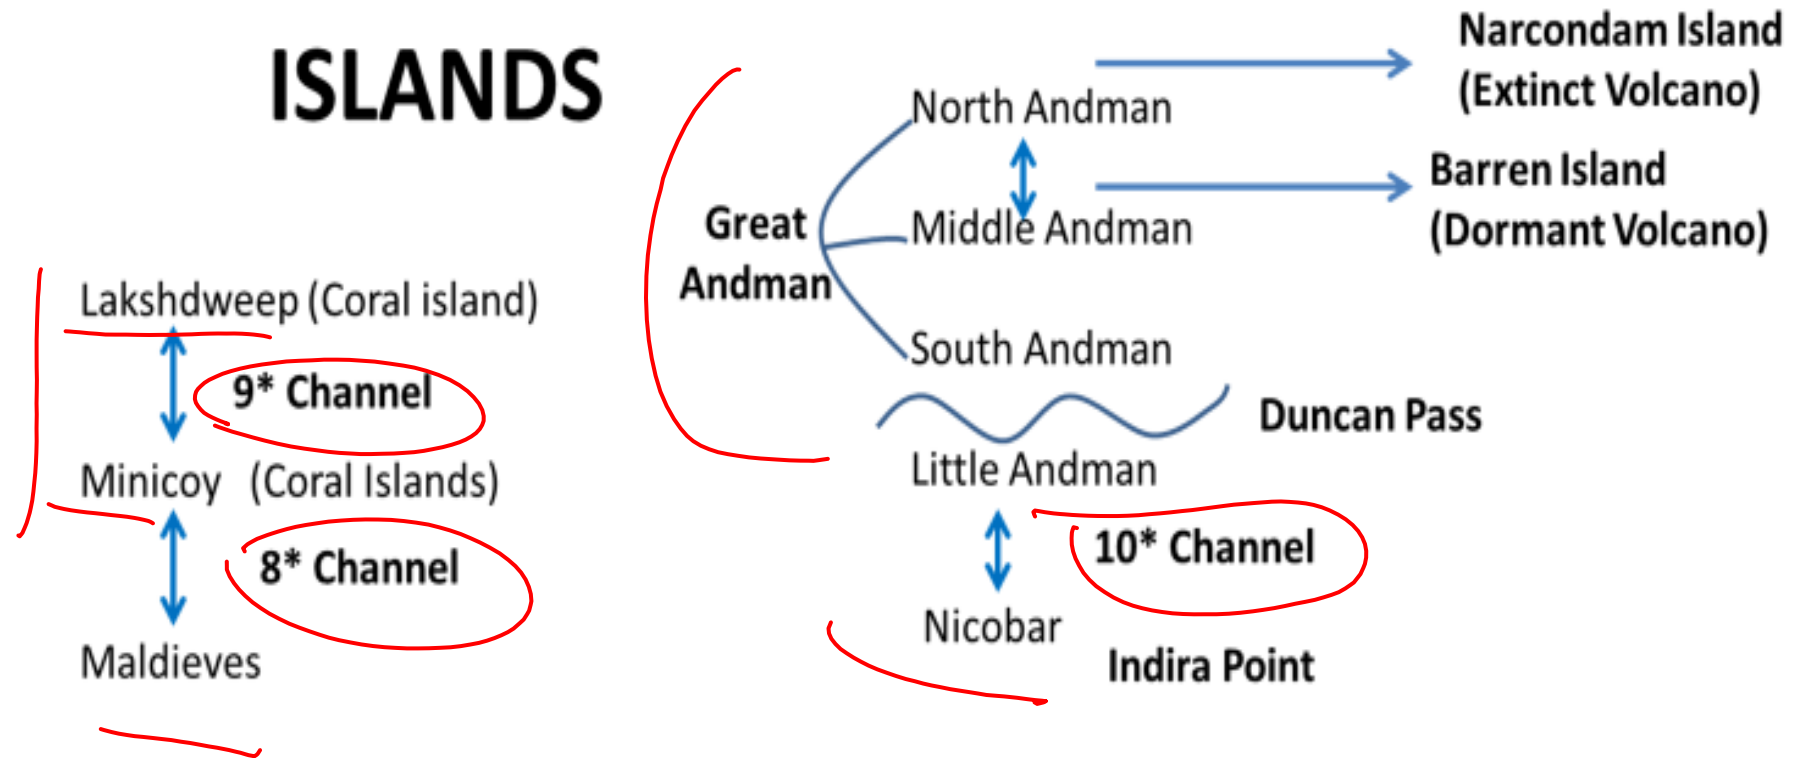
ISLANDS

Lakshdweep (Coral island)

9* Channel

Minicoy (Coral Islands)

8* Channel

Maldieves

Great Andman

North Andman

Middle Andman

South Andman

Narcondam Island (Extinct Volcano)

Barren Island (Dormant Volcano)

Duncan Pass

Little Andman

10* Channel

Nicobar

Indira Point